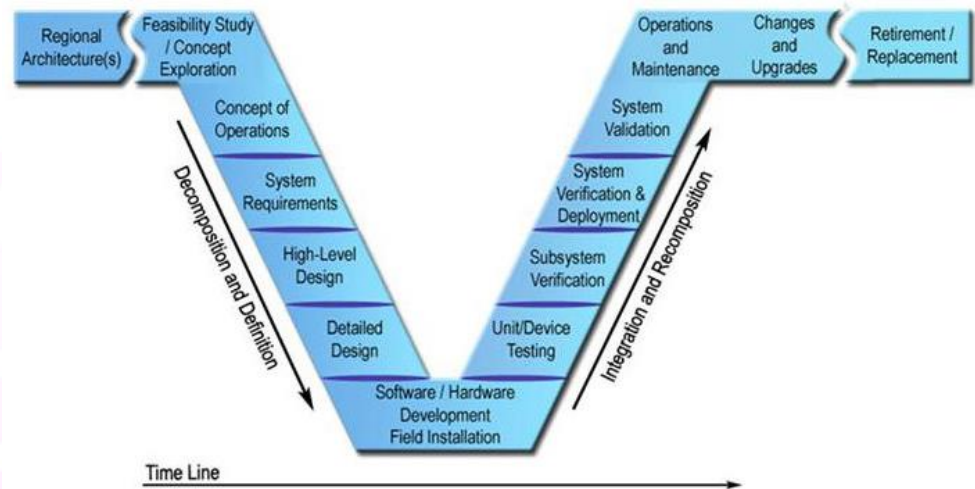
Regional Architecture(s)

Feasibility Study / Concept Exploration

Concept of Operations

System Requirements

High-Level Design

Detailed Design

Software / Hardware Development Field Installation

Unit/Device Testing

Subsystem Verification

System Verification & Deployment

System Validation

Operations and Maintenance

Changes and Upgrades

Retirement / Replacement

Decomposition and Definition

Integration and Recomposition

Time Line